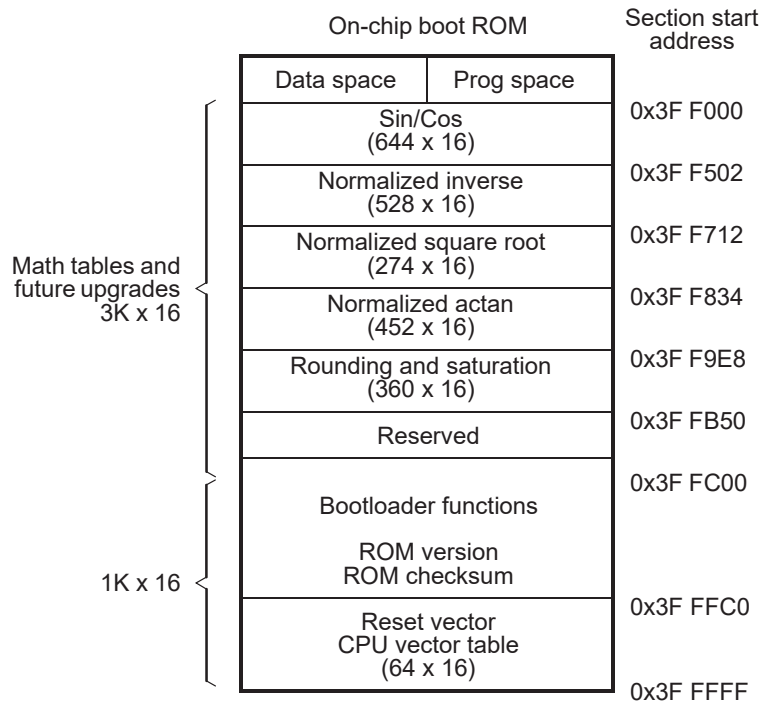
On-chip boot ROM

Section start address

| Data space | Prog space |
|---|---|
| Sin/Cos (644 x 16) | |
| Normalized inverse (528 x 16) | |
| Normalized square root (274 x 16) | |
| Normalized actan (452 x 16) | |
| Rounding and saturation (360 x 16) | |
| Reserved | |
| Bootloader functions ROM version ROM checksum | |
| Reset vector CPU vector table (64 x 16) | |

0x3F F000
0x3F F502
0x3F F712
0x3F F834
0x3F F9E8
0x3F FB50
0x3F FC00
0x3F FFC0
0x3F FFFF

Math tables and future upgrades 3K x 16

1K x 16